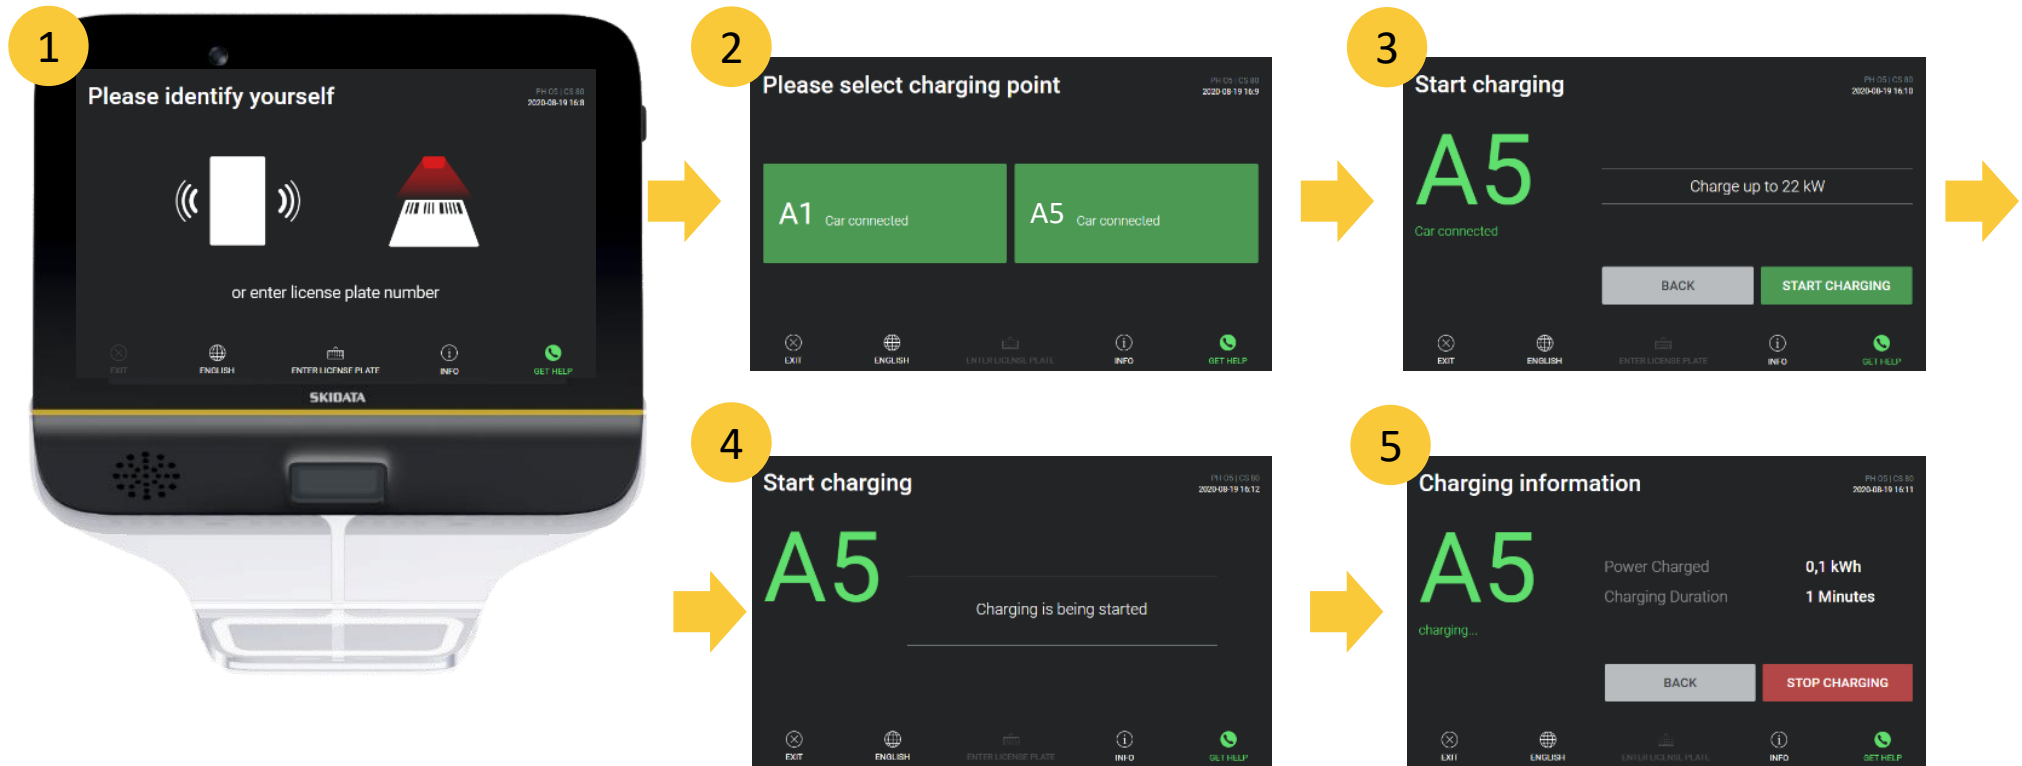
1

Please identify yourself

PH 05 | CS 80
2020-08-19 16:8

or enter license plate number

EXIT ENGLISH ENTER LICENSE PLATE INFO GET HELP

SKIDATA

2

Please select charging point

PH 05 | CS 80
2020-08-19 16:9

A1 Car connected

A5 Car connected

EXIT ENGLISH ENTER LICENSE PLATE INFO GET HELP

3

Start charging

PH 05 | CS 80
2020-08-19 16:10

A5

Car connected

Charge up to 22 kW

BACK

START CHARGING

EXIT ENGLISH ENTER LICENSE PLATE INFO GET HELP

4

Start charging

PH 05 | CS 80
2020-08-19 16:12

A5

Charging is being started

EXIT ENGLISH ENTER LICENSE PLATE INFO GET HELP

5

Charging information

PH 05 | CS 80
2020-08-19 16:11

A5

charging...

Power Charged 0,1 kWh
Charging Duration 1 Minutes

BACK

STOP CHARGING

EXIT ENGLISH ENTER LICENSE PLATE INFO GET HELP